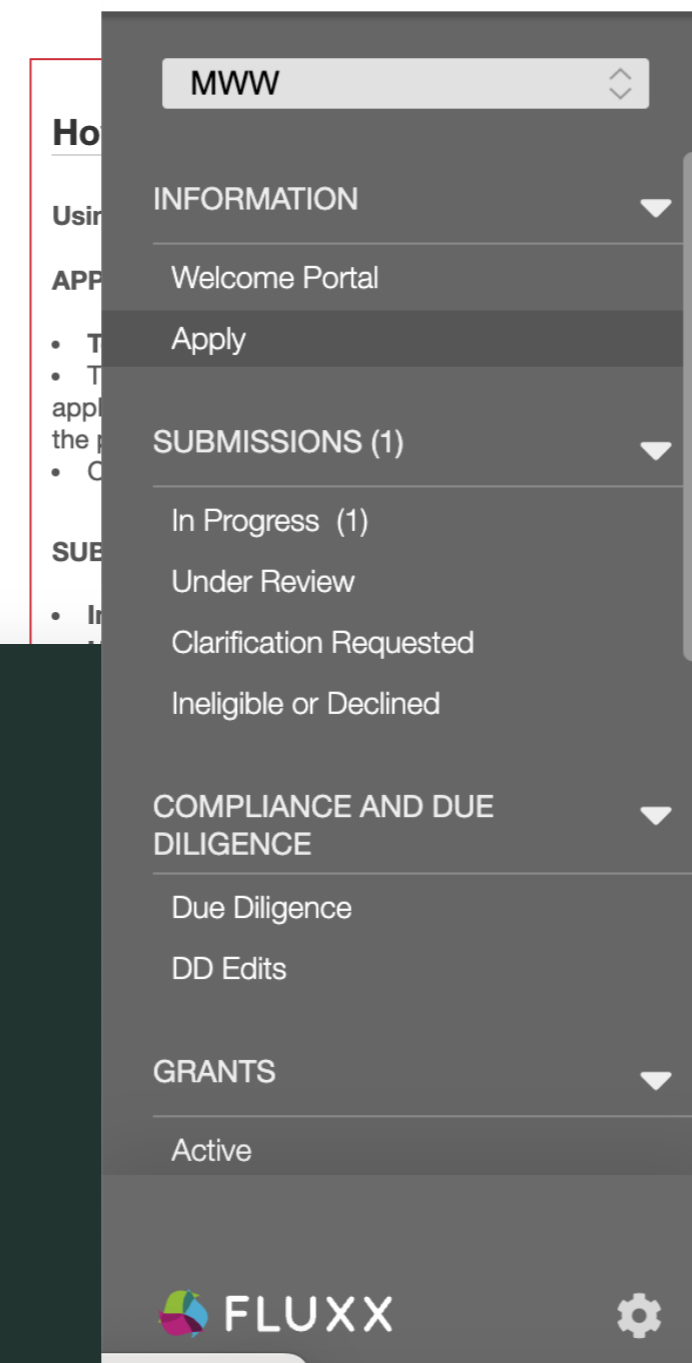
Ho

Usi

APP

• T
• T
appl
the p
• C

SUB

• In

MWW

INFORMATION

Welcome Portal

Apply

SUBMISSIONS (1)

In Progress (1)

Under Review

Clarification Requested

Ineligible or Declined

COMPLIANCE AND DUE DILIGENCE

Due Diligence

DD Edits

GRANTS

Active

FLUXX